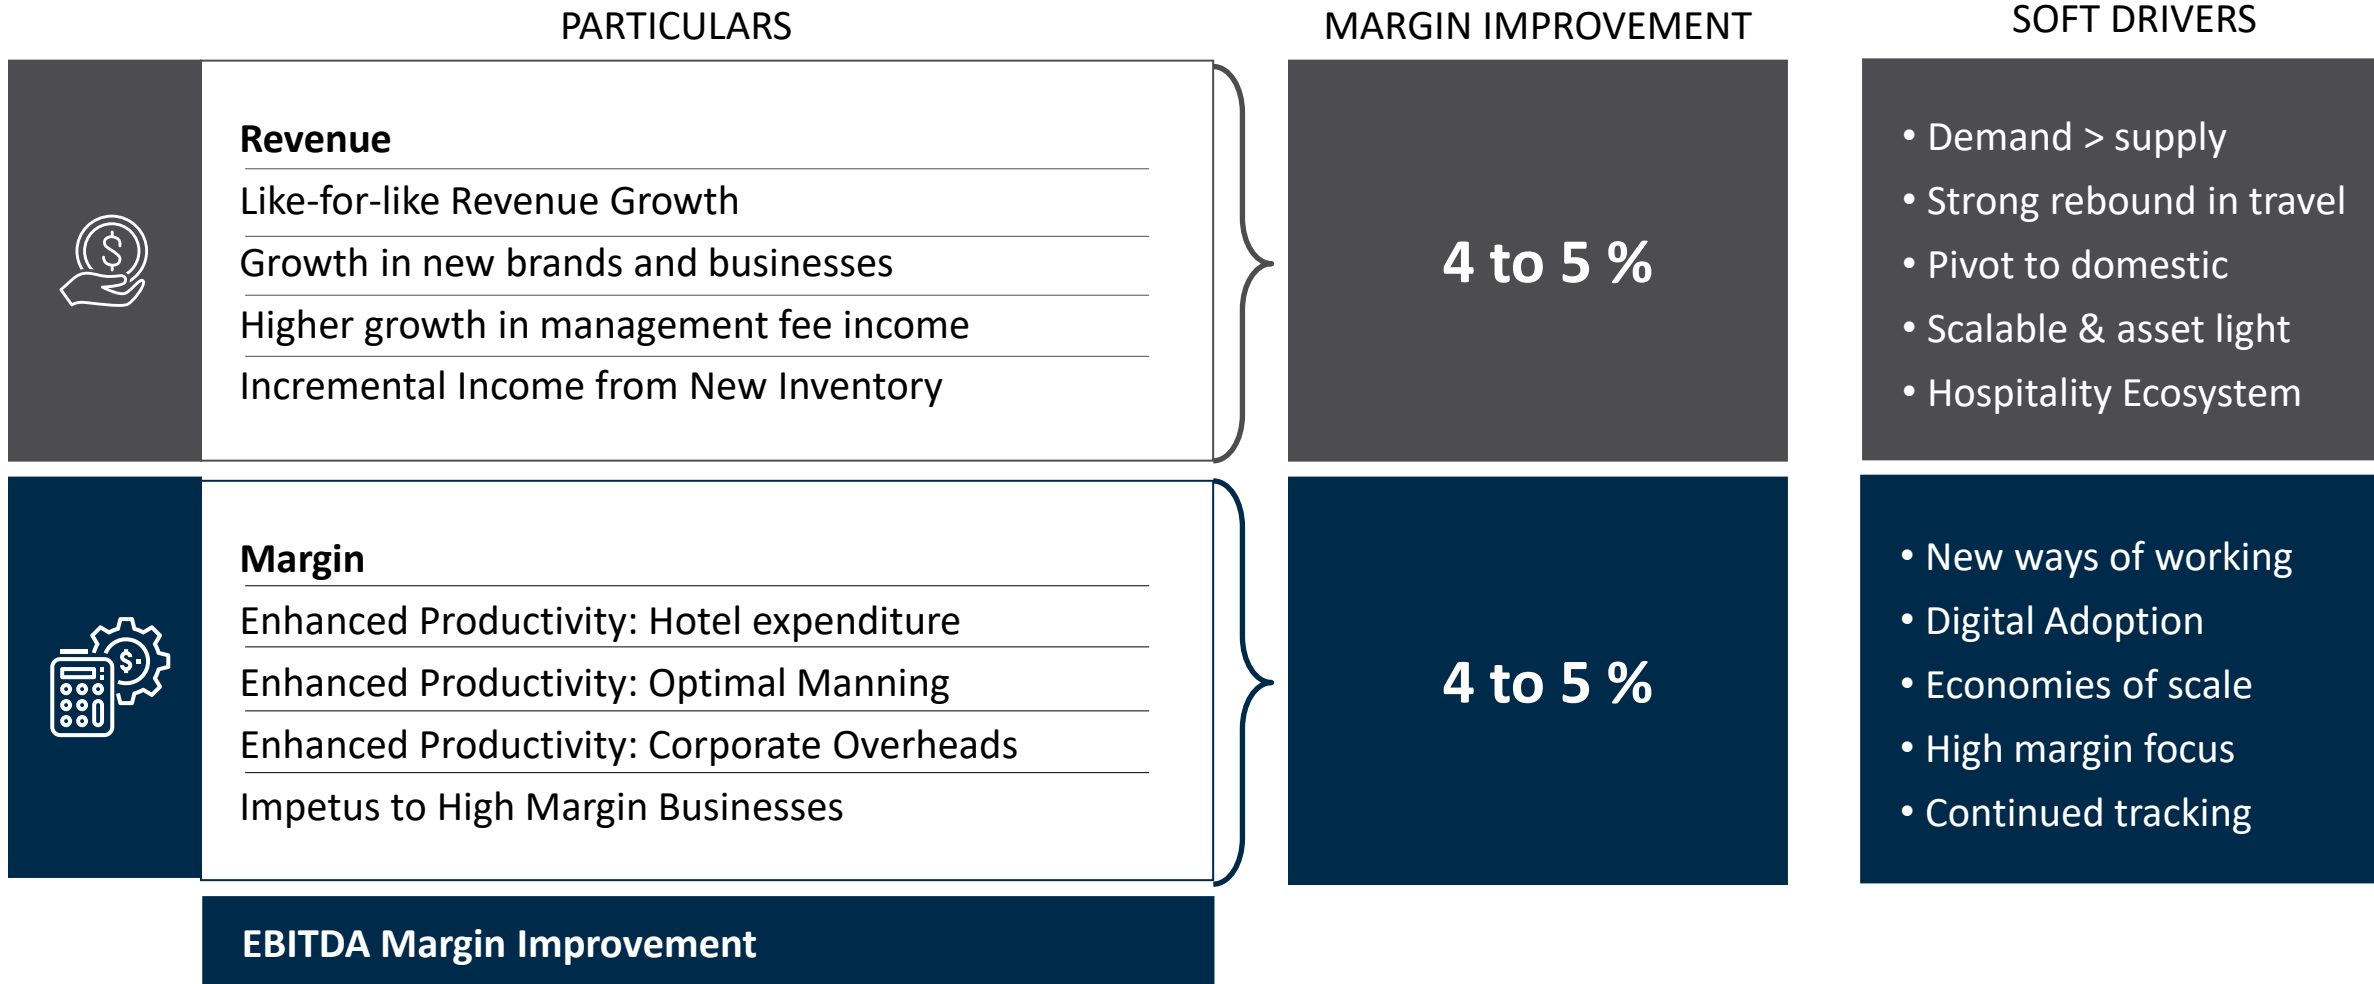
PARTICULARS

MARGIN IMPROVEMENT

SOFT DRIVERS

Revenue
Like-for-like Revenue Growth
Growth in new brands and businesses
Higher growth in management fee income
Incremental Income from New Inventory

4 to 5 %

• Demand > supply
• Strong rebound in travel
• Pivot to domestic
• Scalable & asset light
• Hospitality Ecosystem

Margin
Enhanced Productivity: Hotel expenditure
Enhanced Productivity: Optimal Manning
Enhanced Productivity: Corporate Overheads
Impetus to High Margin Businesses

4 to 5 %

• New ways of working
• Digital Adoption
• Economies of scale
• High margin focus
• Continued tracking

EBITDA Margin Improvement